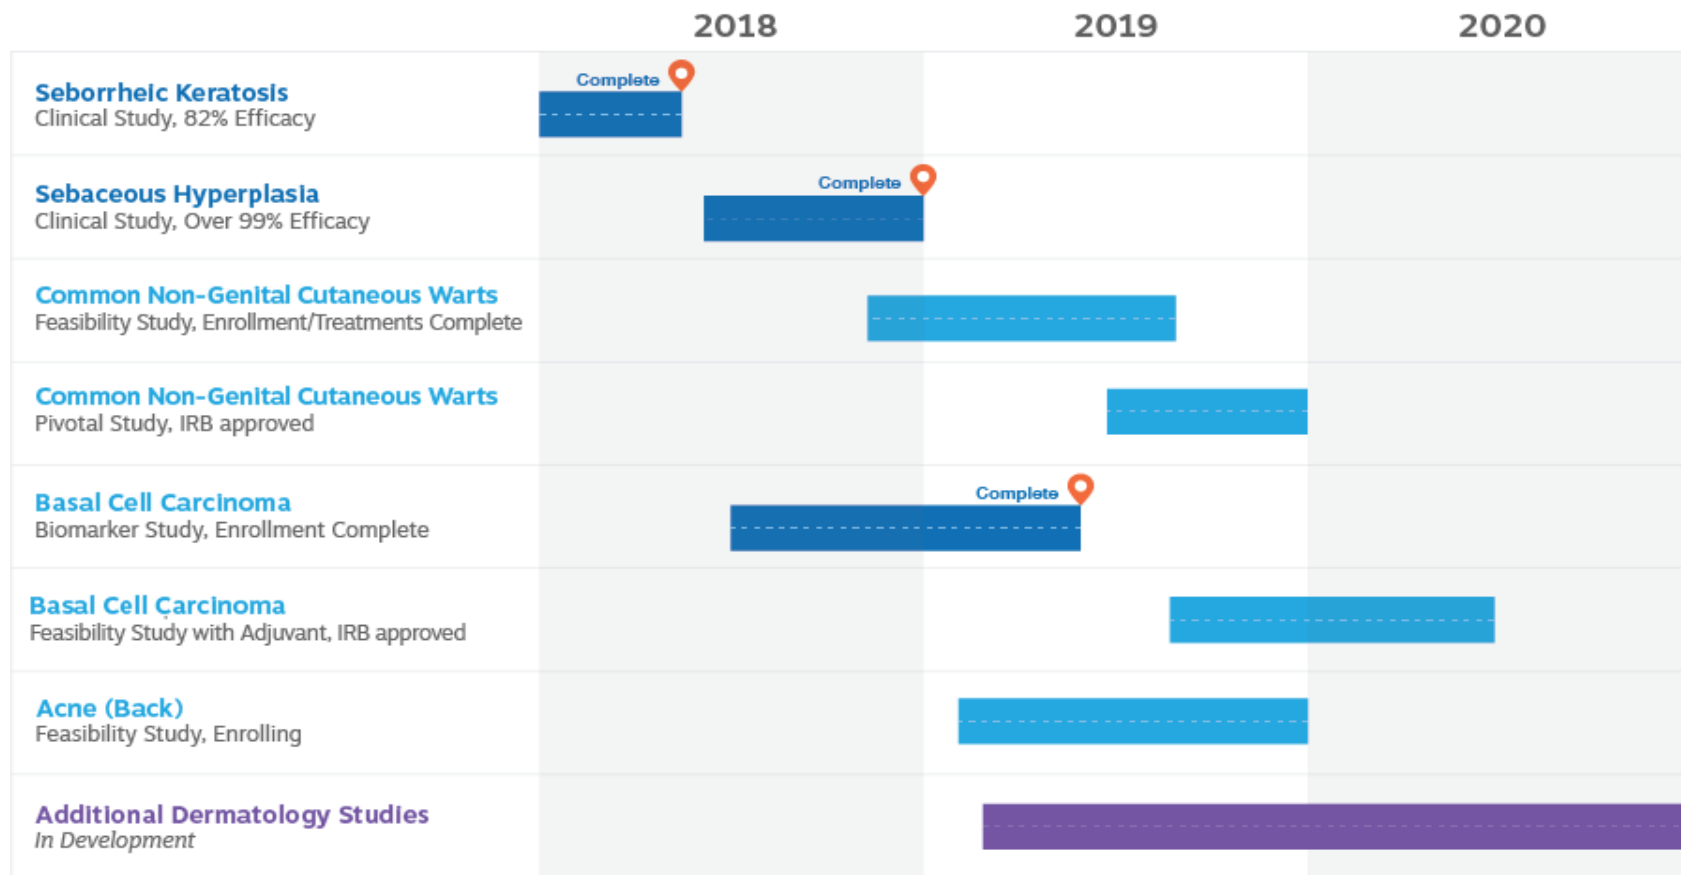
2018 2019 2020

Seborrheic Keratosis
Clinical Study, 82% Efficacy

Complete

Sebaceous Hyperplasia
Clinical Study, Over 99% Efficacy

Complete

Common Non-Genital Cutaneous Warts
Feasibility Study, Enrollment/Treatments Complete

Common Non-Genital Cutaneous Warts
Pivotal Study, IRB approved

Basal Cell Carcinoma
Biomarker Study, Enrollment Complete

Complete

Basal Cell Carcinoma
Feasibility Study with Adjuvant, IRB approved

Acne (Back)
Feasibility Study, Enrolling

Additional Dermatology Studies
In Development